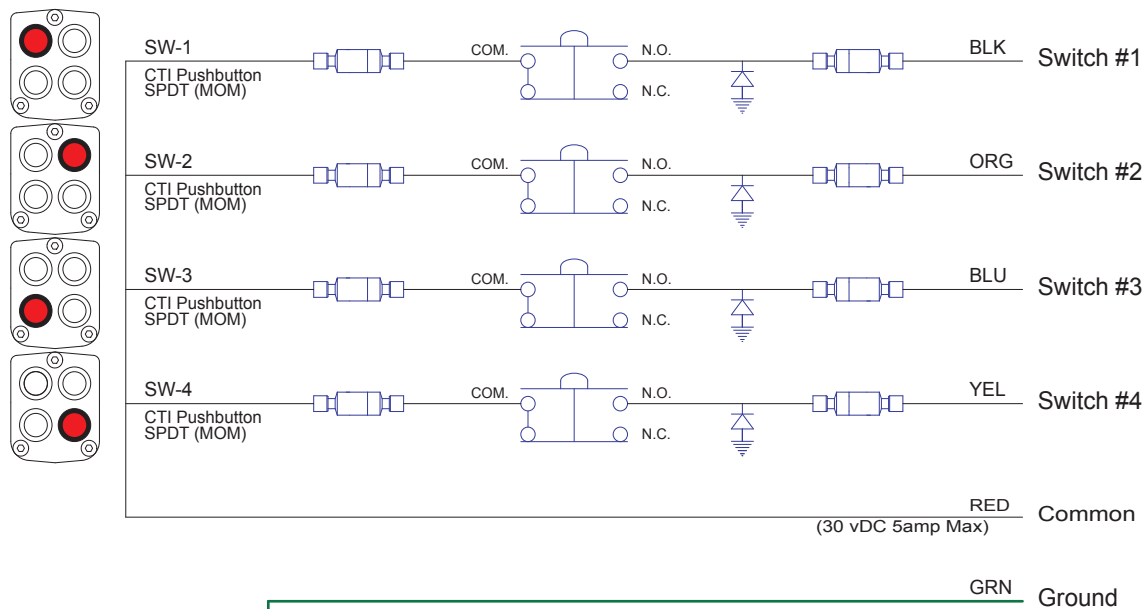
SW-1
CTI Pushbutton
SPDT (MOM)
COM.
N.O.
N.C.
BLK
Switch #1

SW-2
CTI Pushbutton
SPDT (MOM)
COM.
N.O.
N.C.
ORG
Switch #2

SW-3
CTI Pushbutton
SPDT (MOM)
COM.
N.O.
N.C.
BLU
Switch #3

SW-4
CTI Pushbutton
SPDT (MOM)
COM.
N.O.
N.C.
YEL
Switch #4

RED
Common
(30 vDC 5amp Max)

GRN
Ground